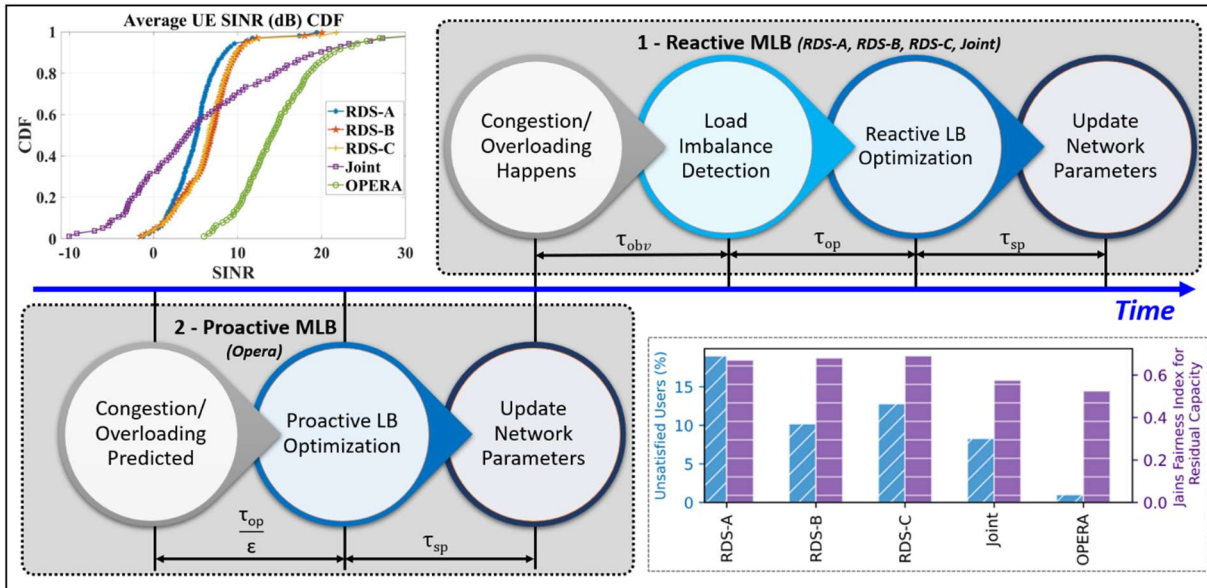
Average UE SINR (dB) CDF

1
0.8
0.6
0.4
0.2
0

CDF

-10 0 10 20 30

SINR

RDS-A
RDS-B
RDS-C
Joint
OPERA

1 - Reactive MLB (RDS-A, RDS-B, RDS-C, Joint)

Congestion/ Overloading Happens

Load Imbalance Detection

Reactive LB Optimization

Update Network Parameters

$\tau_{obv}$

$\tau_{op}$

$\tau_{sp}$

Time

2 - Proactive MLB

(Opera)

Congestion/ Overloading Predicted

Proactive LB Optimization

Update Network Parameters

$\frac{\tau_{op}}{\varepsilon}$

$\tau_{sp}$

Unsatisfied Users (%)

0
5
10
15

Jains Fairness Index for Residual Capacity

0.0
0.2
0.4
0.6

RDS-A
RDS-B
RDS-C
Joint
OPERA